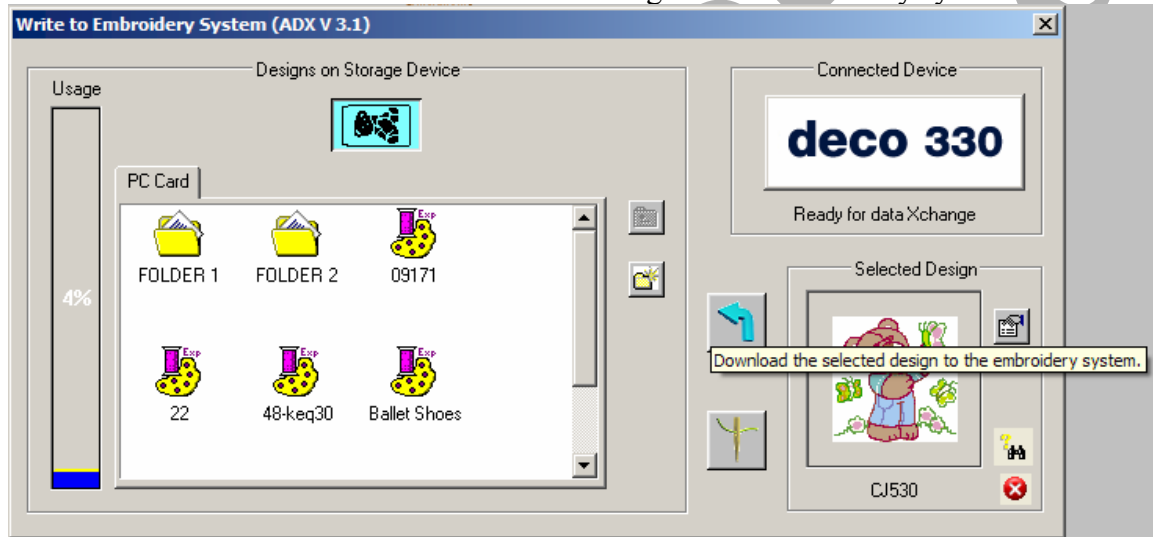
Write to Embroidery System (ADX V 3.1)

Usage

4%

Designs on Storage Device

PC Card

FOLDER 1

FOLDER 2

Exp
09171

Exp
22

Exp
48-keq30

Exp
Ballet Shoes

Connected Device

deco 330

Ready for data Xchange

Selected Design

Download the selected design to the embroidery system.

CJ530